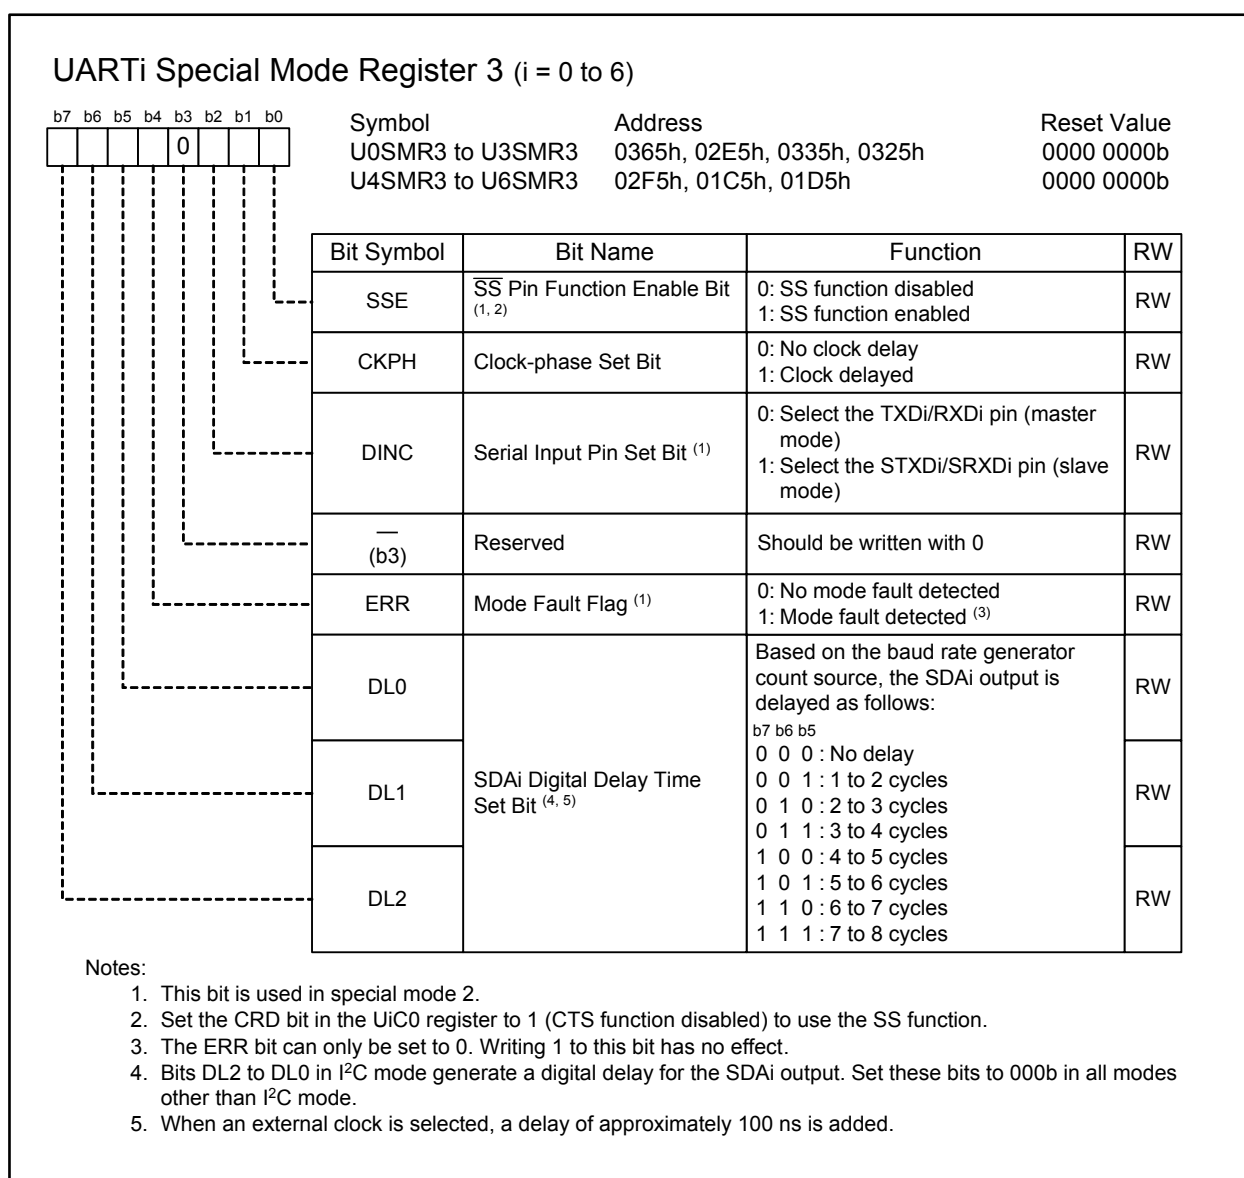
UARTi Special Mode Register 3 (i = 0 to 6)

b7 b6 b5 b4 b3 b2 b1 b0
0

| Symbol | Address | Reset Value |
|---|---|---|
| U0SMR3 to U3SMR3 | 0365h, 02E5h, 0335h, 0325h | 0000 0000b |
| U4SMR3 to U6SMR3 | 02F5h, 01C5h, 01D5h | 0000 0000b |

| Bit Symbol | Bit Name | Function | RW |
|---|---|---|---|
| SSE | $\overline{SS}$ Pin Function Enable Bit $^{(1, 2)}$ | 0: SS function disabled 1: SS function enabled | RW |
| CKPH | Clock-phase Set Bit | 0: No clock delay 1: Clock delayed | RW |
| DINC | Serial Input Pin Set Bit $^{(1)}$ | 0: Select the TXDi/RXDi pin (master mode) 1: Select the STXDi/SRXDi pin (slave mode) | RW |
| — (b3) | Reserved | Should be written with 0 | RW |
| ERR | Mode Fault Flag $^{(1)}$ | 0: No mode fault detected 1: Mode fault detected $^{(3)}$ | RW |
| DL0 | SDAi Digital Delay Time Set Bit $^{(4, 5)}$ | Based on the baud rate generator count source, the SDAi output is delayed as follows: b7 b6 b5 0 0 0 : No delay 0 0 1 : 1 to 2 cycles 0 1 0 : 2 to 3 cycles 0 1 1 : 3 to 4 cycles 1 0 0 : 4 to 5 cycles 1 0 1 : 5 to 6 cycles 1 1 0 : 6 to 7 cycles 1 1 1 : 7 to 8 cycles | RW |
| DL1 | | | RW |
| DL2 | | | RW |

Notes:
1. This bit is used in special mode 2.
2. Set the CRD bit in the UiC0 register to 1 (CTS function disabled) to use the SS function.
3. The ERR bit can only be set to 0. Writing 1 to this bit has no effect.
4. Bits DL2 to DL0 in I$^2$C mode generate a digital delay for the SDAi output. Set these bits to 000b in all modes other than I$^2$C mode.
5. When an external clock is selected, a delay of approximately 100 ns is added.